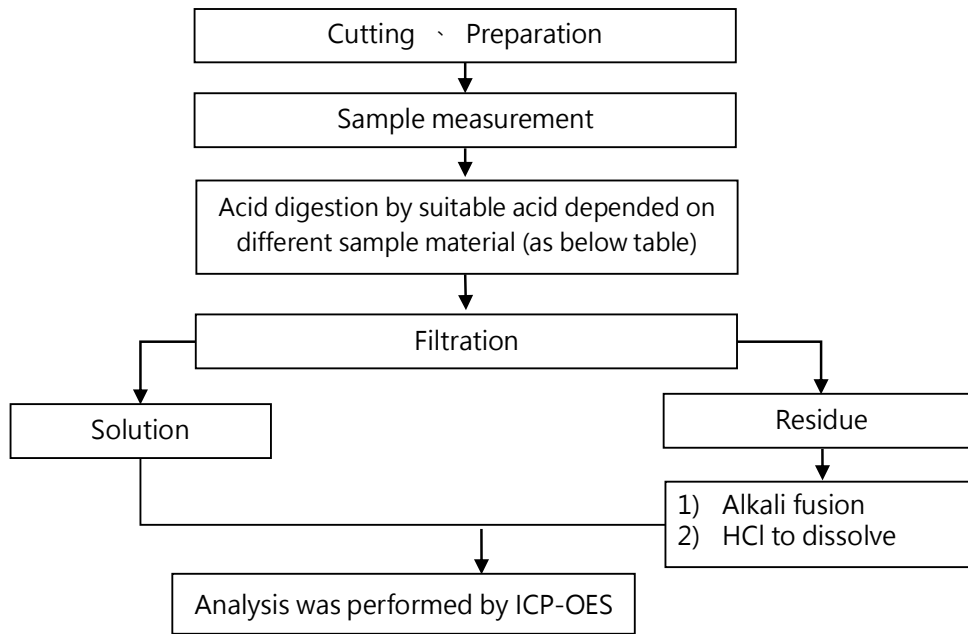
Cutting 、 Preparation

Sample measurement

Acid digestion by suitable acid depended on different sample material (as below table)

Filtration

Solution

Residue

1) Alkali fusion
2) HCl to dissolve

Analysis was performed by ICP-OES